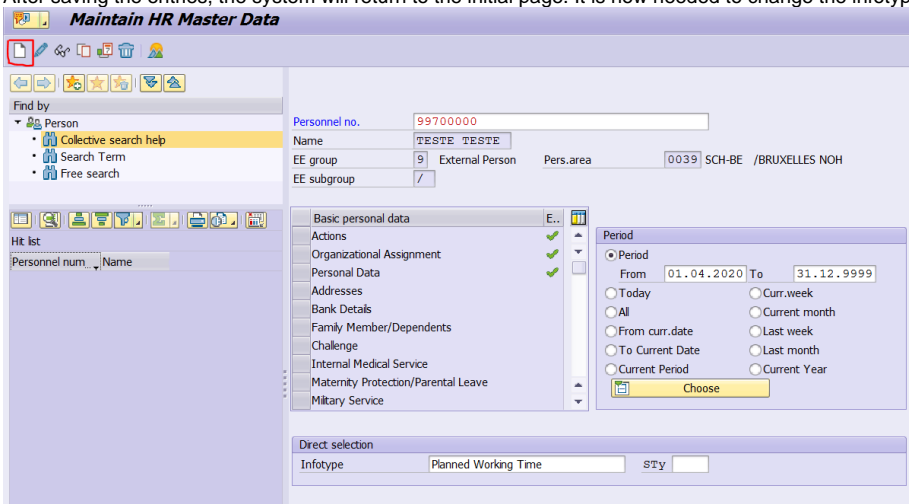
After saving the entries, the system will return to the initial page. It is now needed to change the infotyp

Maintain HR Master Data

Find by
Person
Collective search help
Search Term
Free search

Hit list
Personnel num Name

Personnel no. 99700000
Name TESTE TESTE
EE group 9 External Person Pers.area 0039 SCH-BE /BRUXELLES NOH
EE subgroup /

| Basic personal data | E.. |
|---|---|
| Actions | ✔ |
| Organizational Assignment | ✔ |
| Personal Data | ✔ |
| Addresses | |
| Bank Details | |
| Family Member/Dependents | |
| Challenge | |
| Internal Medical Service | |
| Maternity Protection/Parental Leave | |
| Military Service | |

Period
Period
From 01.04.2020 To 31.12.9999
Today
Curr.week
All
Current month
From curr.date
Last week
To Current Date
Last month
Current Period
Current Year
Choose

Direct selection
Infotype Planned Working Time STy